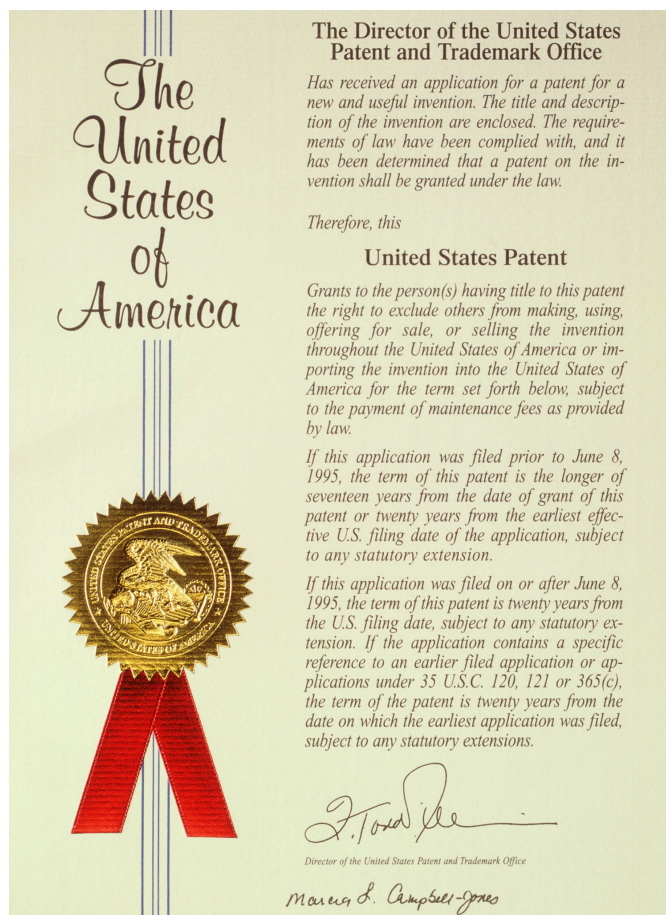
The United States of America

The Director of the United States Patent and Trademark Office

Has received an application for a patent for a new and useful invention. The title and description of the invention are enclosed. The requirements of law have been complied with, and it has been determined that a patent on the invention shall be granted under the law.

Therefore, this

United States Patent

Grants to the person(s) having title to this patent the right to exclude others from making, using, offering for sale, or selling the invention throughout the United States of America or importing the invention into the United States of America for the term set forth below, subject to the payment of maintenance fees as provided by law.

If this application was filed prior to June 8, 1995, the term of this patent is the longer of seventeen years from the date of grant of this patent or twenty years from the earliest effective U.S. filing date of the application, subject to any statutory extension.

If this application was filed on or after June 8, 1995, the term of this patent is twenty years from the U.S. filing date, subject to any statutory extension. If the application contains a specific reference to an earlier filed application or applications under 35 U.S.C. 120, 121 or 365(c), the term of the patent is twenty years from the date on which the earliest application was filed, subject to any statutory extensions.

UNITED STATES PATENT AND TRADEMARK OFFICE

UNITED STATES OF AMERICA

F. Todd Dickinson

Director of the United States Patent and Trademark Office

Marcia L. Campbell-Jones